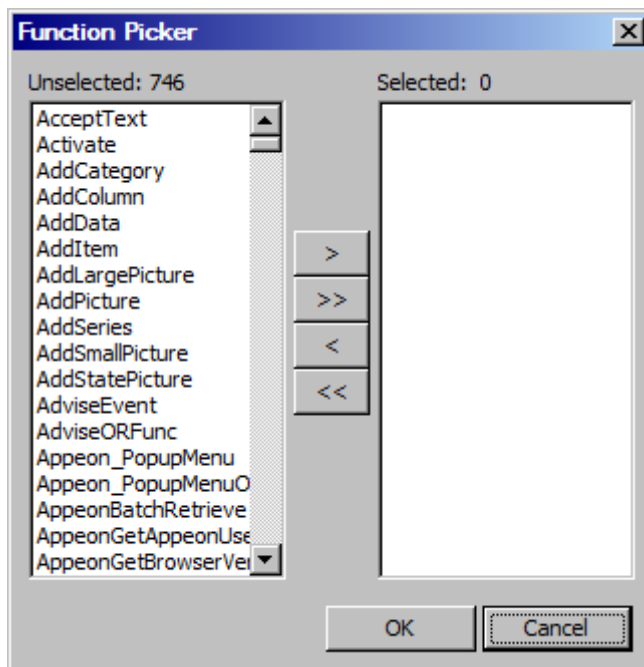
Function Picker

Unselected: 746

AcceptText
Activate
AddCategory
AddColumn
AddData
AddItem
AddLargePicture
AddPicture
AddSeries
AddSmallPicture
AddStatePicture
AdviseEvent
AdviseORFunc
Appeon_PopupMenu
Appeon_PopupMenuO
AppeonBatchRetrieve
AppeonGetAppeonUse
AppeonGetBrowserVer

>
>>
<
<<

Selected: 0

OK
Cancel